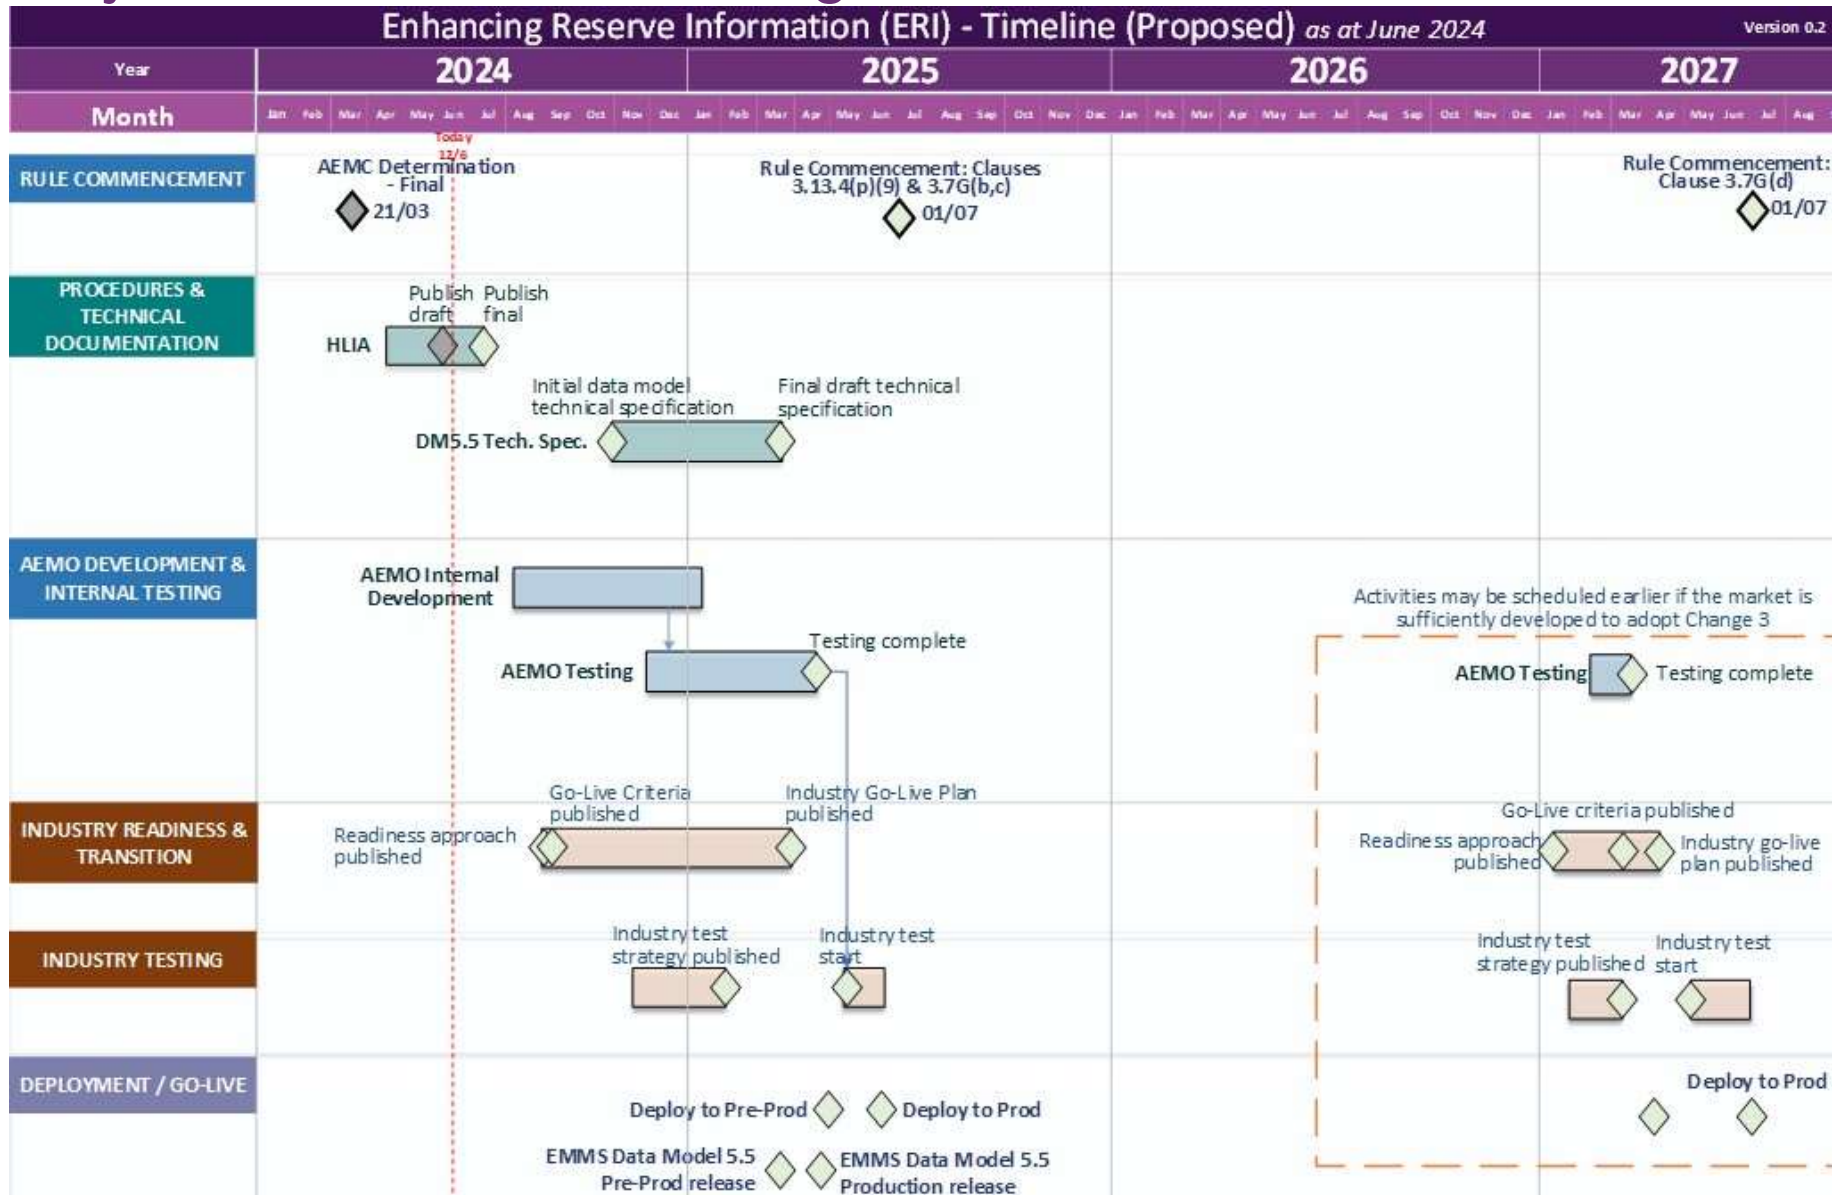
Enhancing Reserve Information (ERI) - Timeline (Proposed) as at June 2024

Version 0.2

Year 2024 2025 2026 2027

Month Jan Feb Mar Apr May Jun Jul Aug Sep Oct Nov Dec Jan Feb Mar Apr May Jun Jul Aug Sep Oct Nov Dec Jan Feb Mar Apr May Jun Jul Aug Sep Oct Nov Dec Jan Feb Mar Apr May Jun Jul Aug

Today 12/6

RULE COMMENCEMENT

AEMC Determination - Final 21/03

Rule Commencement: Clauses 3.13.4(p)(9) & 3.7G(b,c) 01/07

Rule Commencement: Clause 3.7G(d) 01/07

PROCEDURES & TECHNICAL DOCUMENTATION

Publish draft Publish final

HLIA

Initial data model technical specification

Final draft technical specification

DM5.5 Tech. Spec.

AEMO DEVELOPMENT & INTERNAL TESTING

AEMO Internal Development

Activities may be scheduled earlier if the market is sufficiently developed to adopt Change 3

Testing complete

AEMO Testing

AEMO Testing Testing complete

INDUSTRY READINESS & TRANSITION

Go-Live Criteria published

Industry Go-Live Plan published

Readiness approach published

Go-Live criteria published

Readiness approach published

Industry go-live plan published

INDUSTRY TESTING

Industry test strategy published

Industry test start

Industry test strategy published

Industry test start

DEPLOYMENT / GO-LIVE

Deploy to Pre-Prod Deploy to Prod

Deploy to Prod

EMMS Data Model 5.5 Pre-Prod release

EMMS Data Model 5.5 Production release